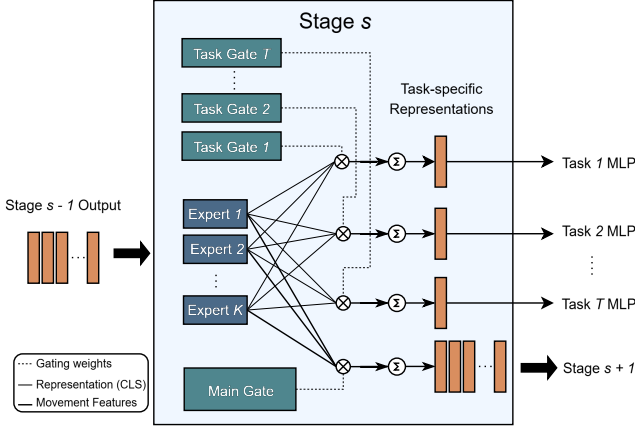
Stage $s$

Task Gate $T$

⋮

Task Gate $2$

Task Gate $1$

Task-specific Representations

Stage $s$ - $1$ Output

Expert $1$

Expert $2$

⋮

Expert $K$

Main Gate

Task $1$ MLP

Task $2$ MLP

⋮

Task $T$ MLP

Stage $s$ + $1$

Gating weights

Representation (CLS)

Movement Features